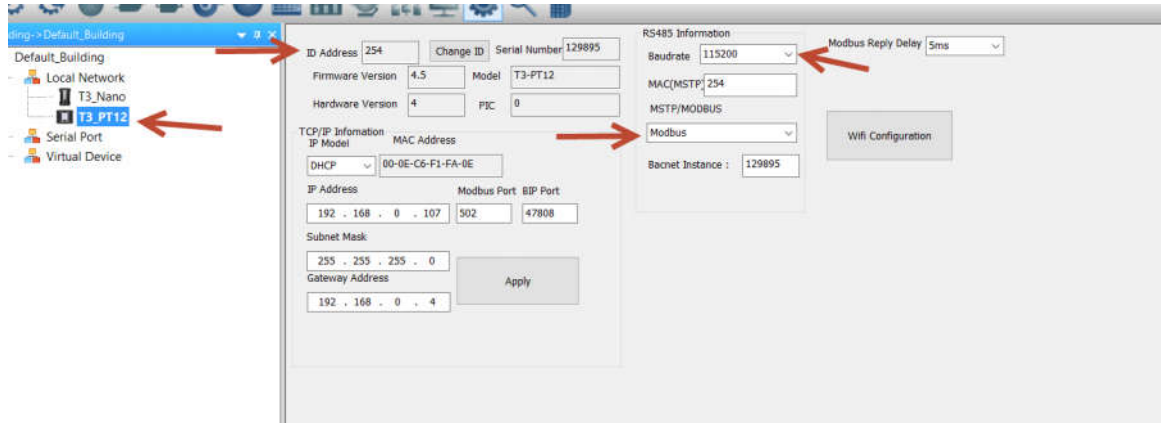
lding->Default_Building

Default_Building
Local Network
T3_Nano
T3_PT12
Serial Port
Virtual Device

ID Address 254
Change ID
Serial Number 129895
Firmware Version 4.5
Model T3-PT12
Hardware Version 4
PIC 0

TCP/IP Infomation
IP Model
MAC Address
DHCP
00-0E-C6-F1-FA-0E
IP Address
Modbus Port
BIP Port
192 . 168 . 0 . 107
502
47808
Subnet Mask
255 . 255 . 255 . 0
Gateway Address
192 . 168 . 0 . 4
Apply

RS485 Information
Baudrate 115200
MAC(MSTP) 254
MSTP/MODBUS
Modbus
Bacnet Instance : 129895

Modbus Reply Delay 5ms

Wifi Configuration